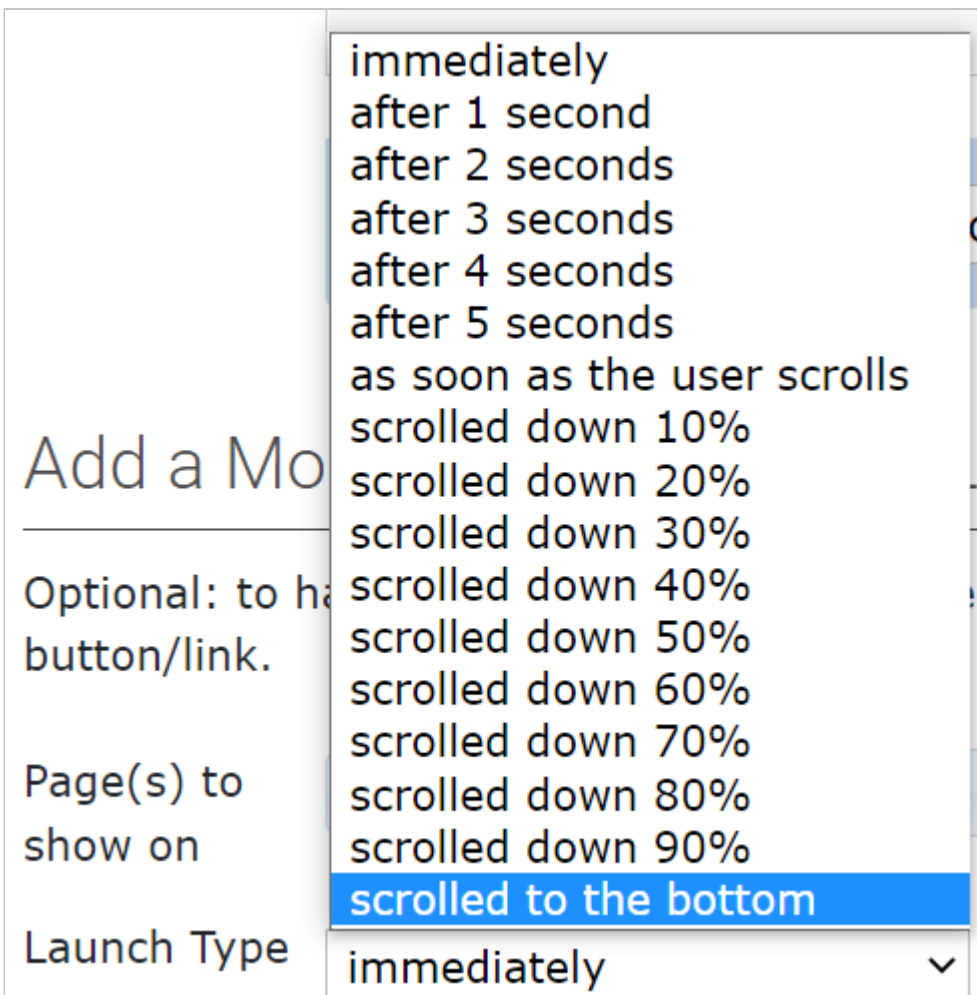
immediately
after 1 second
after 2 seconds
after 3 seconds
after 4 seconds
after 5 seconds
as soon as the user scrolls
scrolled down 10%
scrolled down 20%
scrolled down 30%
scrolled down 40%
scrolled down 50%
scrolled down 60%
scrolled down 70%
scrolled down 80%
scrolled down 90%
scrolled to the bottom

Add a Mo

Optional: to ha

button/link.

Page(s) to show on

Launch Type

immediately